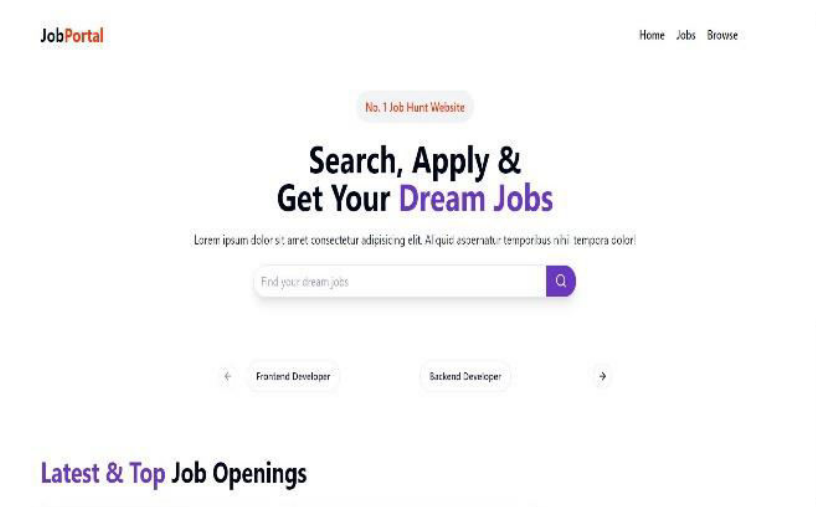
JobPortal

Home Jobs Browse

No. 1 Job Hunt Website

Search, Apply & Get Your Dream Jobs

Lorem ipsum dolor sit amet consectetur adipisicing elit. Aliquid aspernatur temporibus nihil tempora dolor!

Find your dream jobs

Frontend Developer

Backend Developer

Latest & Top Job Openings